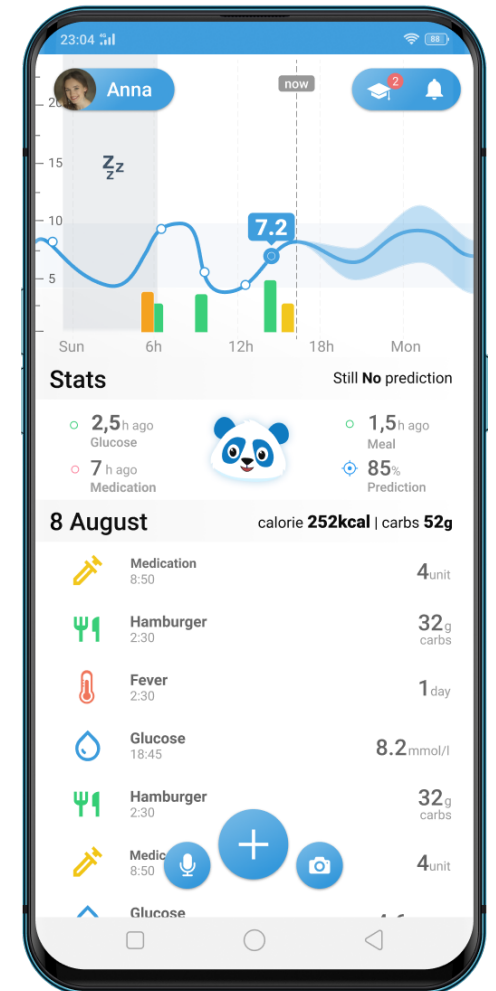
23:04 88

20 Anna

now

2

15

10

7.2

5

Sun 6h 12h 18h Mon

Stats

Still **No** prediction

2,5h ago
Glucose

1,5h ago
Meal

7h ago
Medication

85%
Prediction

8 August

calorie **252kcal** | carbs **52g**

Medication
8:50
4unit

Hamburger
2:30
32g carbs

Fever
2:30
1day

Glucose
18:45
8.2mmol/l

Hamburger
2:30
32g carbs

Medi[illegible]
8:50
4unit

Glucose
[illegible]